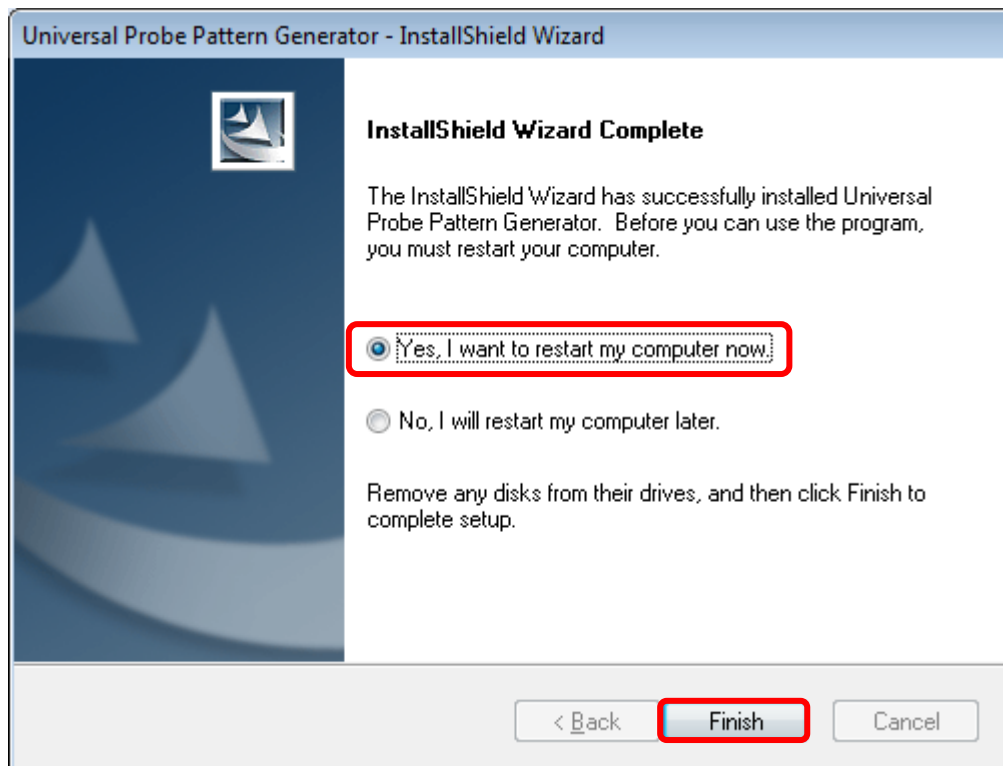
Universal Probe Pattern Generator - InstallShield Wizard

InstallShield Wizard Complete

The InstallShield Wizard has successfully installed Universal Probe Pattern Generator. Before you can use the program, you must restart your computer.

Yes, I want to restart my computer now.

No, I will restart my computer later.

Remove any disks from their drives, and then click Finish to complete setup.

< Back

Finish

Cancel